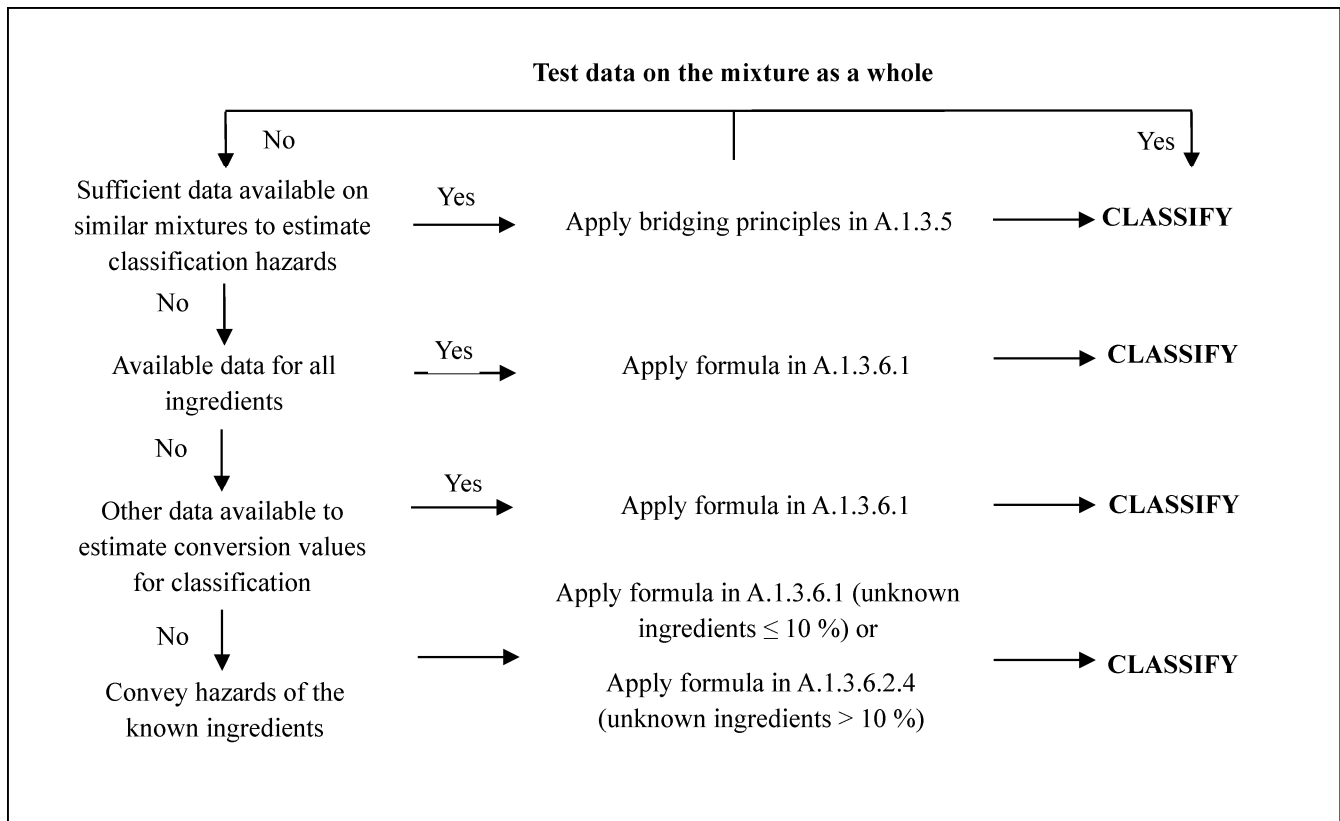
Test data on the mixture as a whole

No

Yes

Sufficient data available on similar mixtures to estimate classification hazards

Yes

Apply bridging principles in A.1.3.5

CLASSIFY

No

Available data for all ingredients

Yes

Apply formula in A.1.3.6.1

CLASSIFY

No

Other data available to estimate conversion values for classification

Yes

Apply formula in A.1.3.6.1

CLASSIFY

No

Convey hazards of the known ingredients

Apply formula in A.1.3.6.1 (unknown ingredients $\leq$ 10 %) or

Apply formula in A.1.3.6.2.4 (unknown ingredients > 10 %)

CLASSIFY